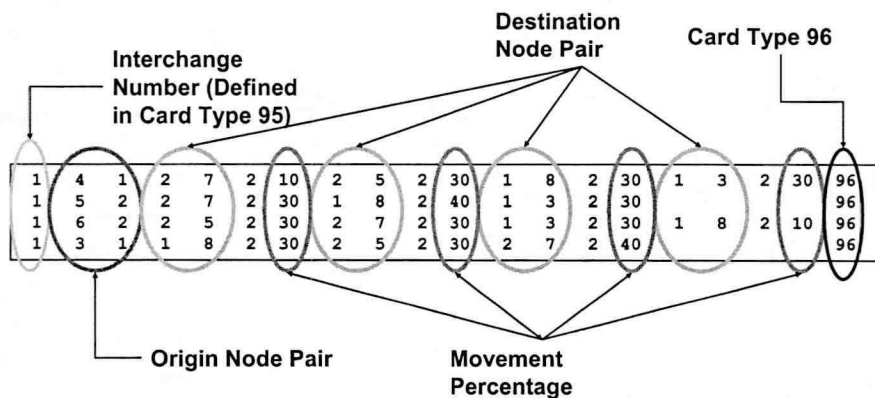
Destination Node Pair

Card Type 96

Interchange Number (Defined in Card Type 95)

| | | | | | | | | | | | | | | | | | | |
|---|---|---|---|---|---|---|---|---|---|---|---|---|---|---|---|---|---|---|
| 1 | 4 | 1 | 2 | 7 | 2 | 10 | 2 | 5 | 2 | 30 | 1 | 8 | 2 | 30 | 1 | 3 | 2 | 30 | 96 |
| 1 | 5 | 2 | 2 | 7 | 2 | 30 | 1 | 8 | 2 | 40 | 1 | 3 | 2 | 30 | | | | | 96 |
| 1 | 6 | 2 | 2 | 5 | 2 | 30 | 2 | 7 | 2 | 30 | 1 | 3 | 2 | 30 | 1 | 8 | 2 | 10 | 96 |
| 1 | 3 | 1 | 1 | 8 | 2 | 30 | 2 | 5 | 2 | 30 | 2 | 7 | 2 | 40 | | | | | 96 |

Origin Node Pair

Movement Percentage